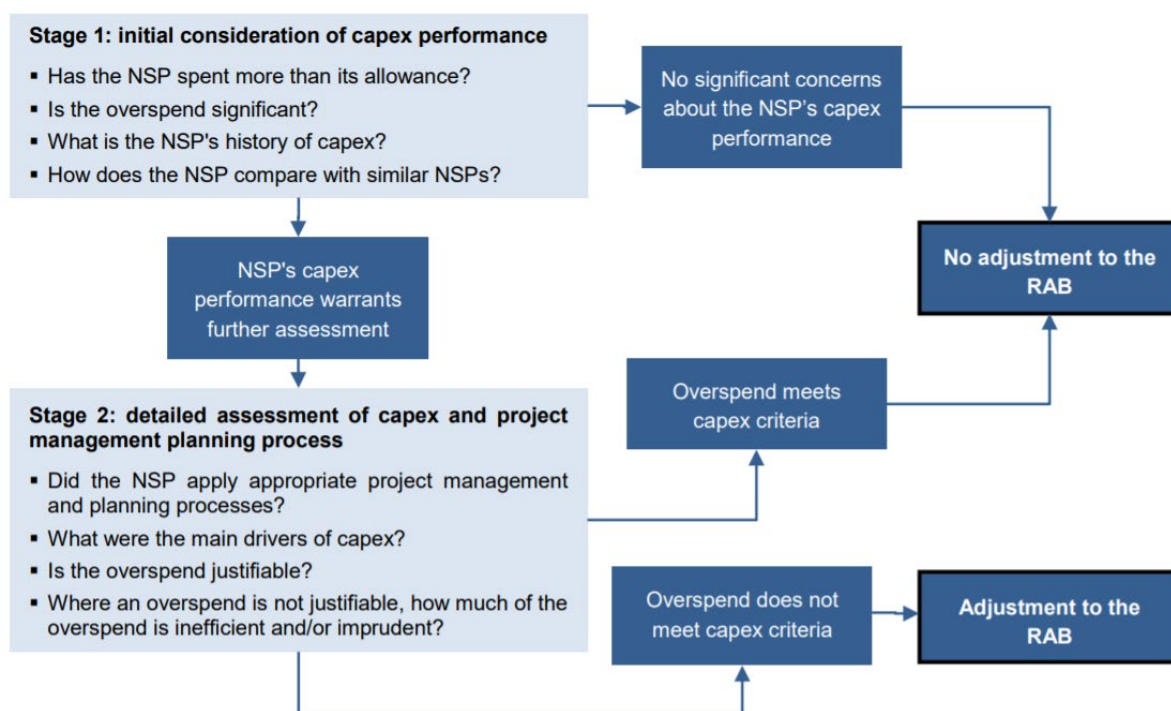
**Stage 1: initial consideration of capex performance**

- Has the NSP spent more than its allowance?
- Is the overspend significant?
- What is the NSP's history of capex?
- How does the NSP compare with similar NSPs?

No significant concerns about the NSP's capex performance

NSP's capex performance warrants further assessment

No adjustment to the RAB

**Stage 2: detailed assessment of capex and project management planning process**

- Did the NSP apply appropriate project management and planning processes?
- What were the main drivers of capex?
- Is the overspend justifiable?
- Where an overspend is not justifiable, how much of the overspend is inefficient and/or imprudent?

Overspend meets capex criteria

Overspend does not meet capex criteria

Adjustment to the RAB